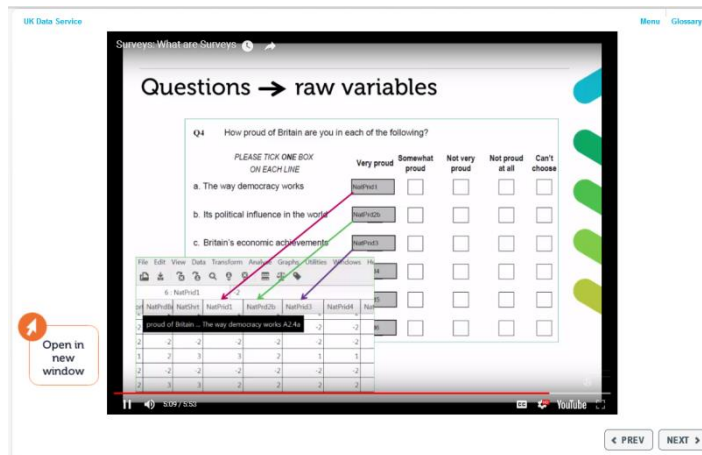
UK Data Service

Menu Glossary

Surveys: What are Surveys

Questions → raw variables

Q4 How proud of Britain are you in each of the following?

PLEASE TICK ONE BOX ON EACH LINE

| | Very proud | Somewhat proud | Not very proud | Not proud at all | Can't choose |
|---|---|---|---|---|---|
| a. The way democracy works | NatPrid1 | | | | |
| b. Its political influence in the world | NatPrid2b | | | | |
| c. Britain's economic achievements | NatPrid3 | | | | |

File Edit View Data Transform Analyze Graphs Utilities Windows He

6 : NatPrid1 2

| NatPrdBr | NatShrt | NatPrid1 | NatPrid2b | NatPrid3 | NatPrid4 | Na |
|---|---|---|---|---|---|---|
| proud of Britain ... The way democracy works A2.4a | | | | -2 | -2 | |
| 2 | -2 | -2 | -2 | -2 | -2 | |
| 2 | -2 | -2 | -2 | -2 | -2 | |
| 1 | 2 | 3 | 3 | 2 | 1 | 3 |
| 2 | -2 | -2 | -2 | -2 | -2 | |
| 2 | 3 | 3 | 2 | 2 | 2 | |

Open in new window

5:09 / 5:53

YouTube

< PREV NEXT >